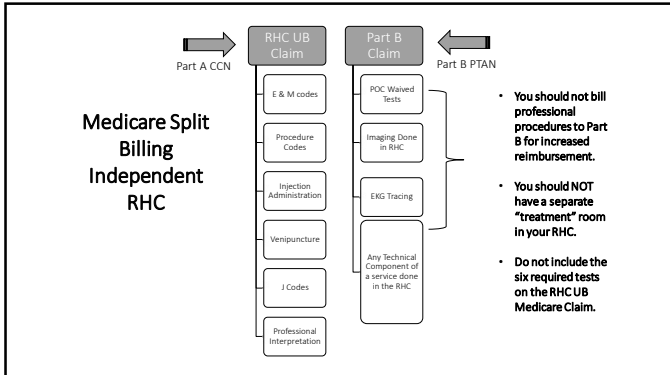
Medicare Split Billing Independent RHC

Part A CCN

RHC UB Claim

E & M codes

Procedure Codes

Injection Administration

Venipuncture

J Codes

Professional Interpretation

Part B Claim

Part B PTAN

POC Waived Tests

Imaging Done in RHC

EKG Tracing

Any Technical Component of a service done in the RHC

• You should not bill professional procedures to Part B for increased reimbursement.

• You should NOT have a separate "treatment" room in your RHC.

• Do not include the six required tests on the RHC UB Medicare Claim.